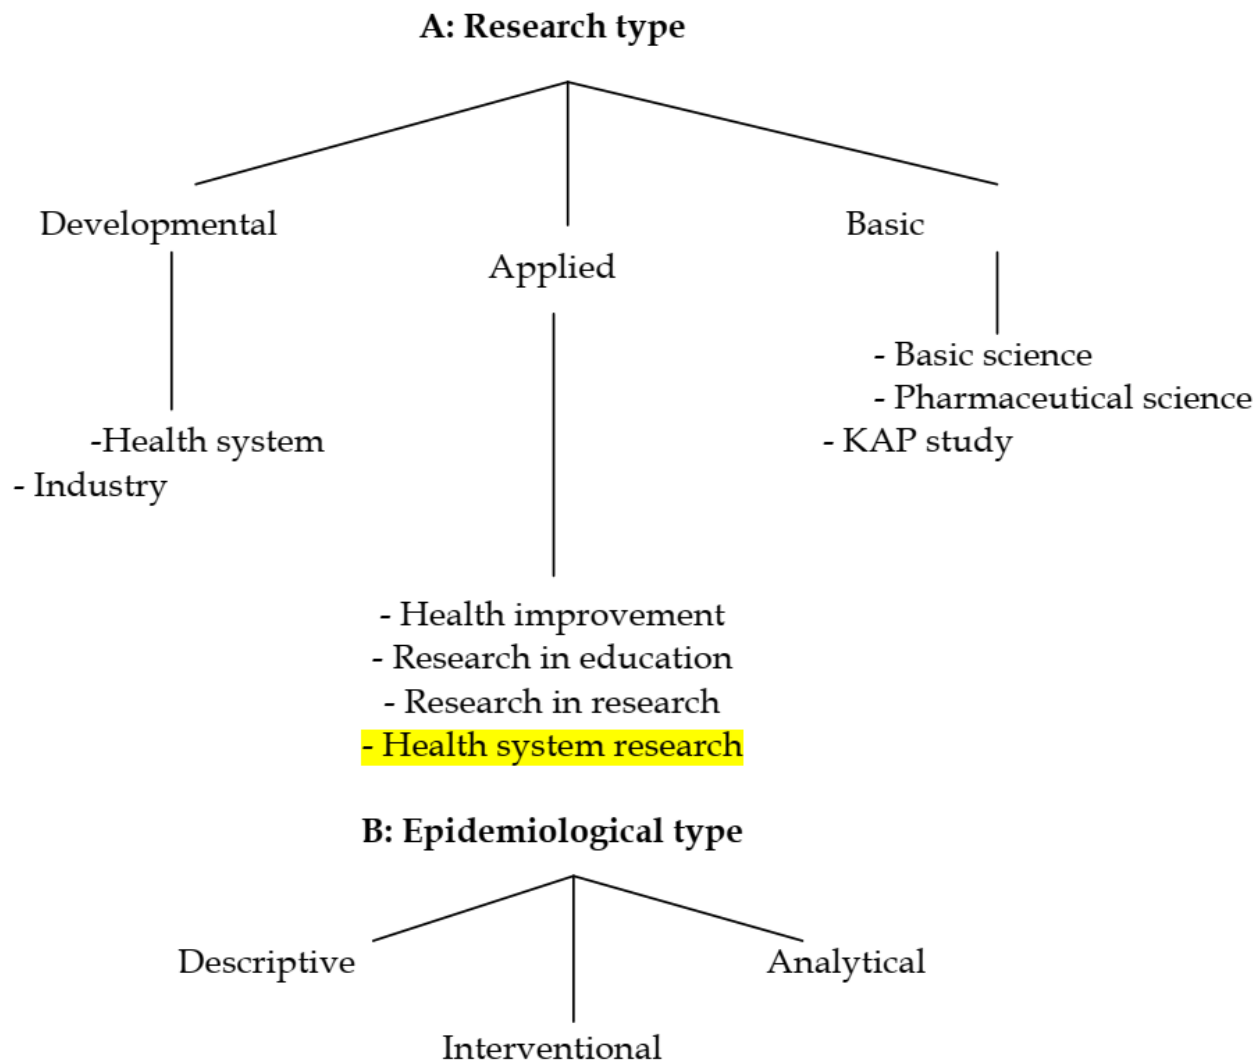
A: Research type

Developmental

Applied

Basic

-Health system
- Industry

- Basic science
- Pharmaceutical science
- KAP study

- Health improvement
- Research in education
- Research in research
- Health system research

B: Epidemiological type

Descriptive

Analytical

Interventional